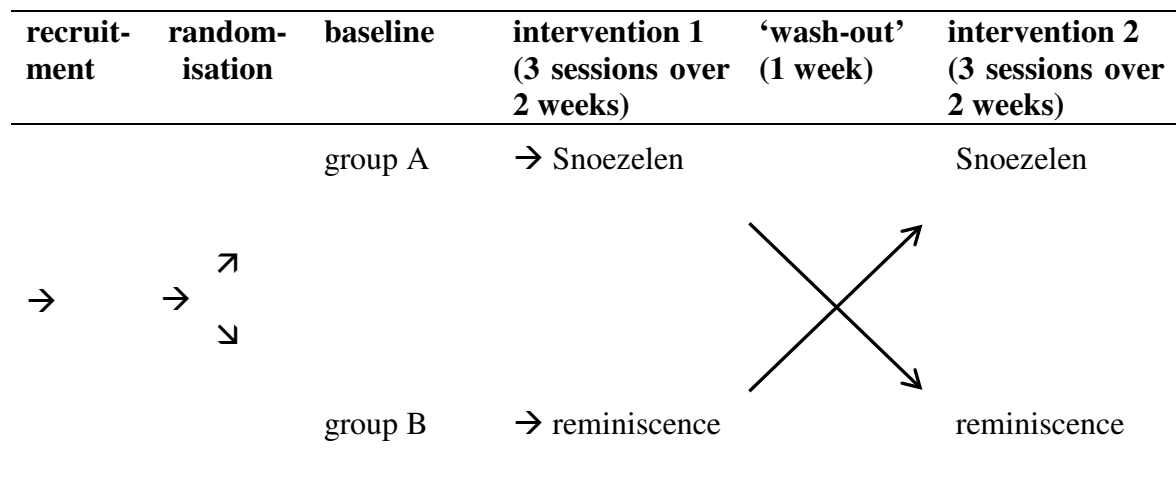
| recruitment | randomisation | baseline | intervention 1 (3 sessions over 2 weeks) | 'wash-out' (1 week) | intervention 2 (3 sessions over 2 weeks) |
|---|---|---|---|---|---|
| | | group A | → Snoezelen | | Snoezelen |
| → | → ↗ ↘ | | | | |
| | | group B | → reminiscence | | reminiscence |